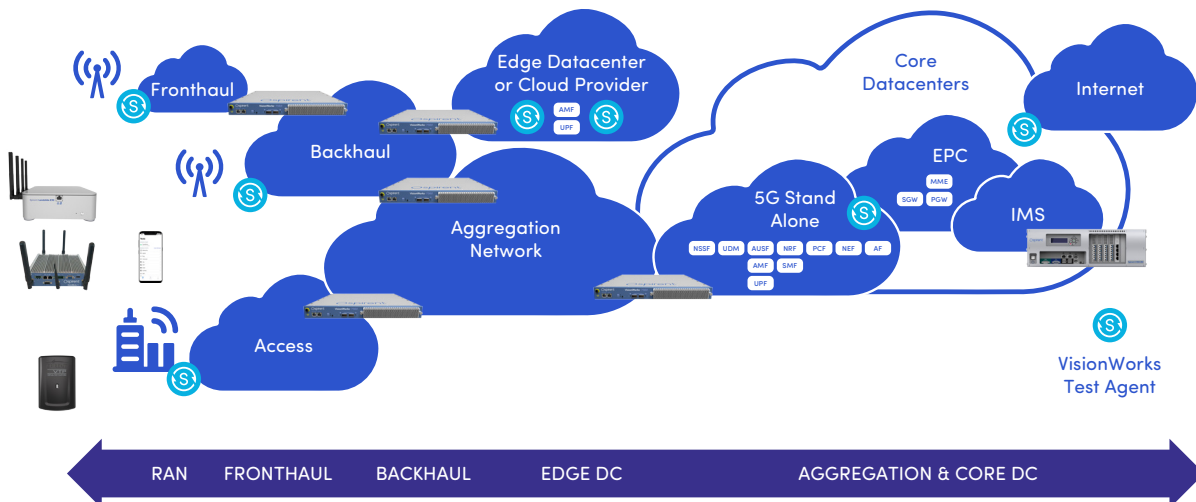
Fronthaul

Backhaul

Edge Datacenter or Cloud Provider

AMF

UPF

Core Datacenters

Internet

EPC

MME

SGW

PGW

IMS

5G Stand Alone

NSSF

UDM

AUSF

NRF

PCF

NEF

AF

AMF

SMF

UPF

Aggregation Network

Access

VisionWorks Test Agent

RAN

FRONTHAUL

BACKHAUL

EDGE DC

AGGREGATION & CORE DC